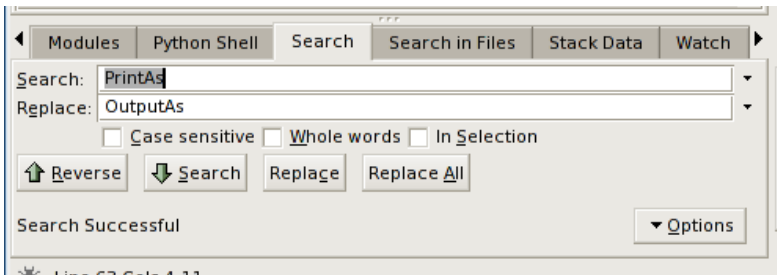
Modules | Python Shell | Search | Search in Files | Stack Data | Watch

Search: PrintAs
Replace: OutputAs

Case sensitive  Whole words  In Selection

Reverse  Search  Replace  Replace All

Search Successful

Options

Line 63 Cols 4-11